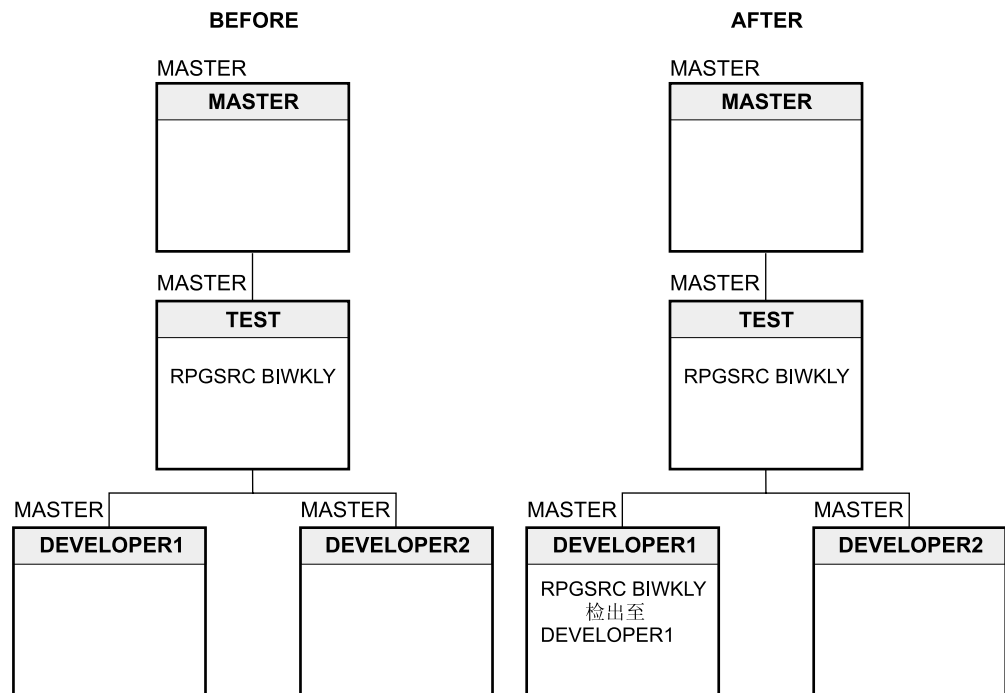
BEFORE

MASTER
MASTER

MASTER
TEST
RPGSRC BIWKLY

MASTER
DEVELOPER1

MASTER
DEVELOPER2

AFTER

MASTER
MASTER

MASTER
TEST
RPGSRC BIWKLY

MASTER
DEVELOPER1
RPGSRC BIWKLY 检出至 DEVELOPER1

MASTER
DEVELOPER2